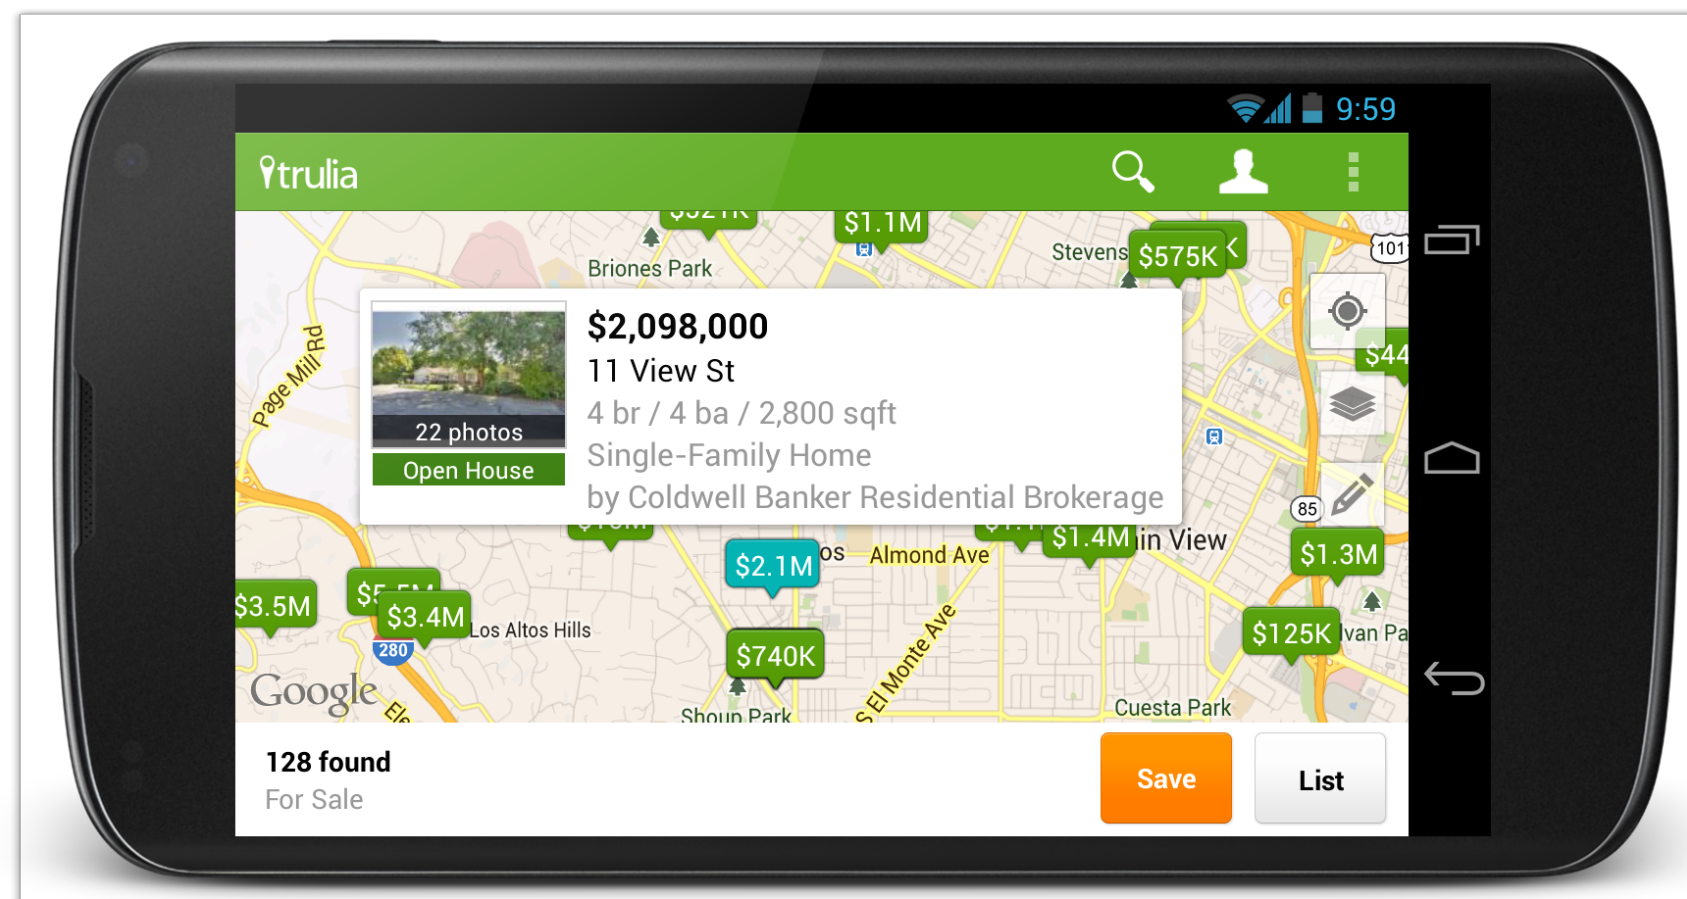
9:59

trulia

$1.1M
Briones Park
Stevens
$575K
101
Page Mill Rd
$44

$2,098,000
11 View St
4 br / 4 ba / 2,800 sqft
Single-Family Home
by Coldwell Banker Residential Brokerage

22 photos
Open House

85
$1.4M
in View
$2.1M
os
Almond Ave
$1.3M
$3.5M
$3.4M
Los Altos Hills
280
$740K
$125K
van Pa
S El Monte Ave
Google
Shoup Park
Cuesta Park

128 found
For Sale
Save
List